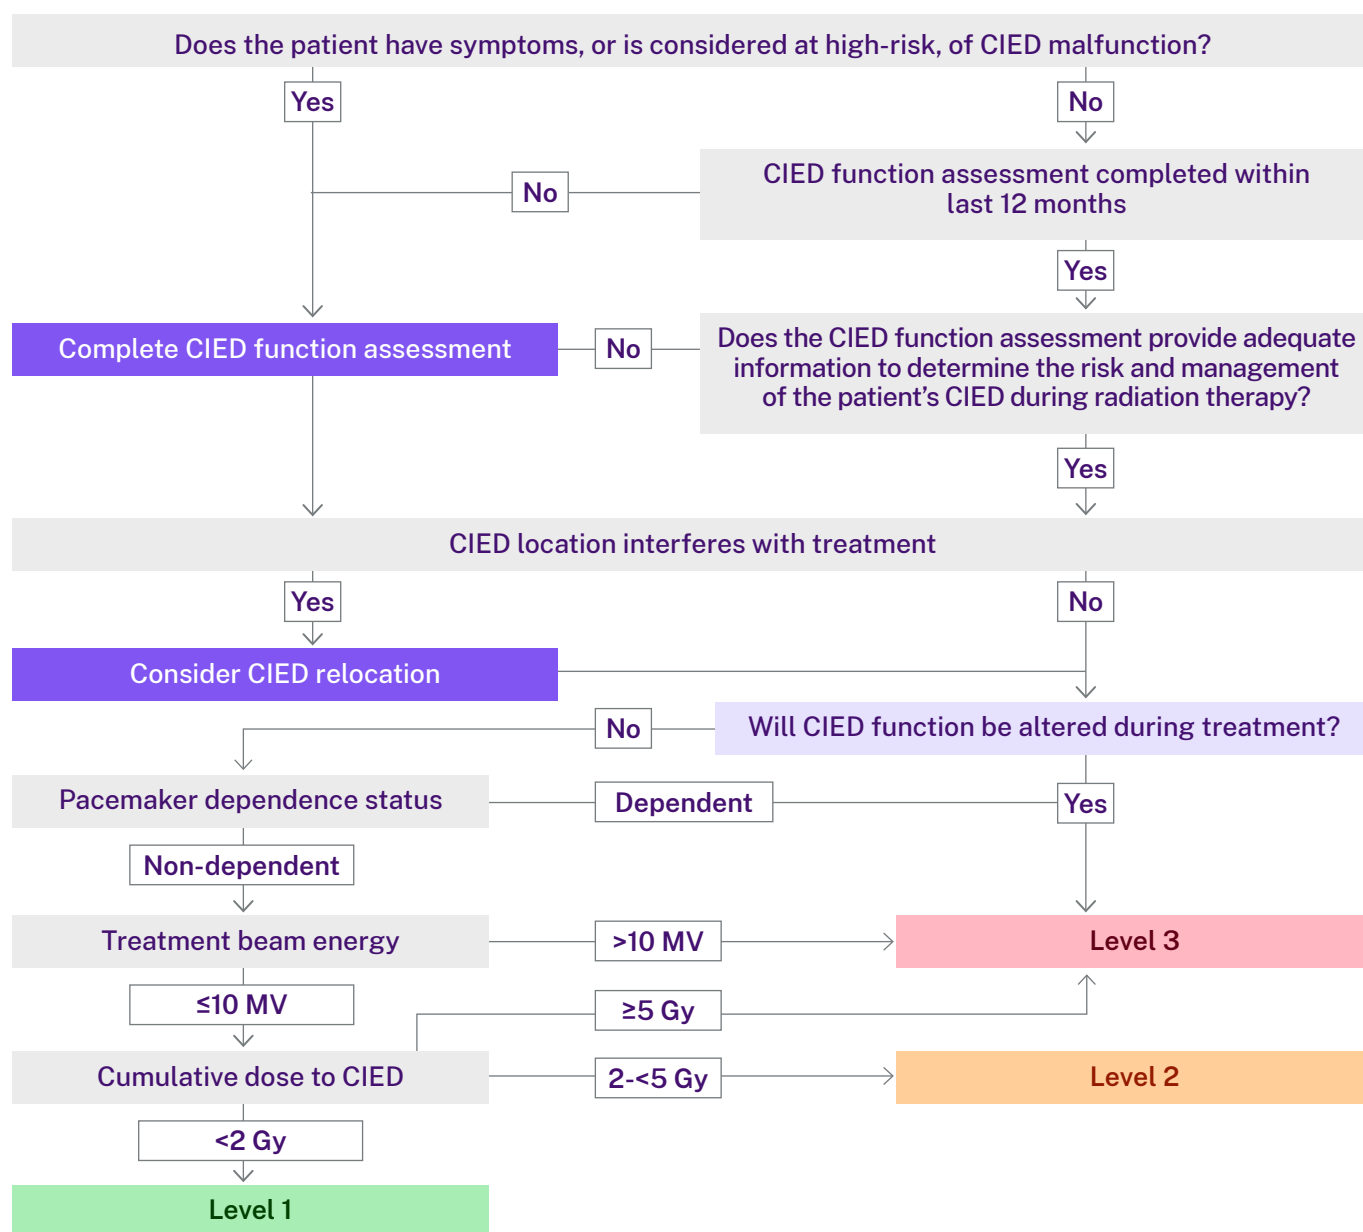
Does the patient have symptoms, or is considered at high-risk, of CIED malfunction?

Yes

No

CIED function assessment completed within last 12 months

No

Yes

Complete CIED function assessment

No

Does the CIED function assessment provide adequate information to determine the risk and management of the patient’s CIED during radiation therapy?

Yes

CIED location interferes with treatment

Yes

No

Consider CIED relocation

No

Will CIED function be altered during treatment?

Pacemaker dependence status

Dependent

Yes

Non-dependent

Treatment beam energy

>10 MV

Level 3

≤10 MV

≥5 Gy

Cumulative dose to CIED

2-<5 Gy

Level 2

<2 Gy

Level 1